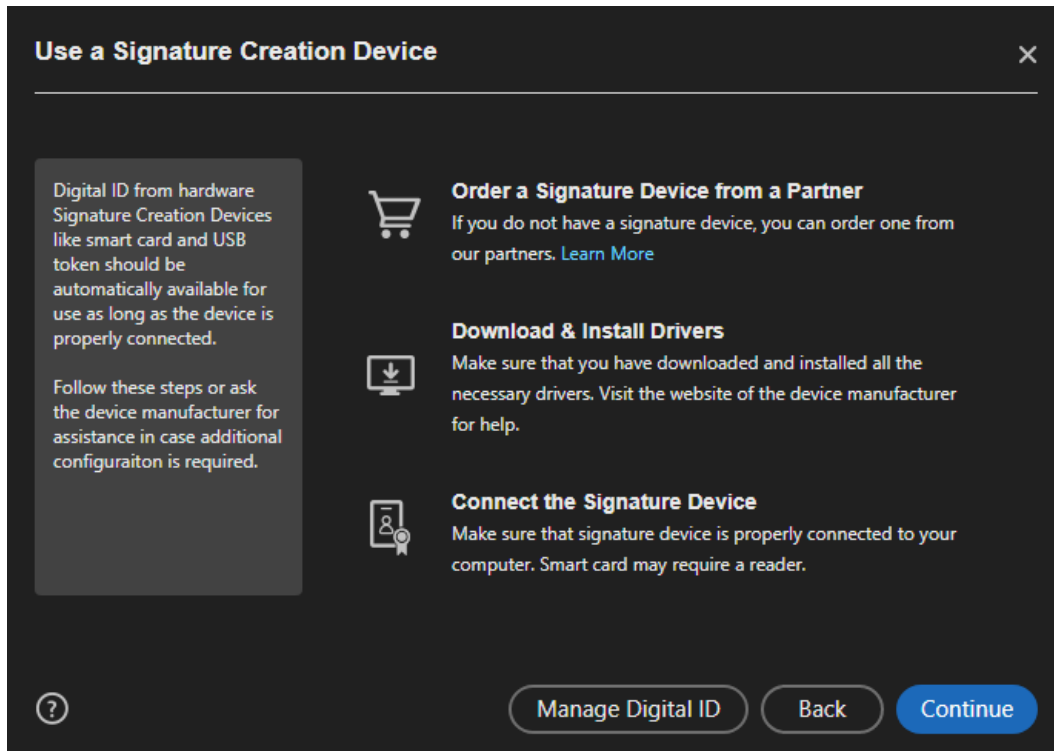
Use a Signature Creation Device

×

Digital ID from hardware Signature Creation Devices like smart card and USB token should be automatically available for use as long as the device is properly connected.

Follow these steps or ask the device manufacturer for assistance in case additional configuraiton is required.

Order a Signature Device from a Partner
If you do not have a signature device, you can order one from our partners. Learn More

Download & Install Drivers
Make sure that you have downloaded and installed all the necessary drivers. Visit the website of the device manufacturer for help.

Connect the Signature Device
Make sure that signature device is properly connected to your computer. Smart card may require a reader.

?

Manage Digital ID

Back

Continue